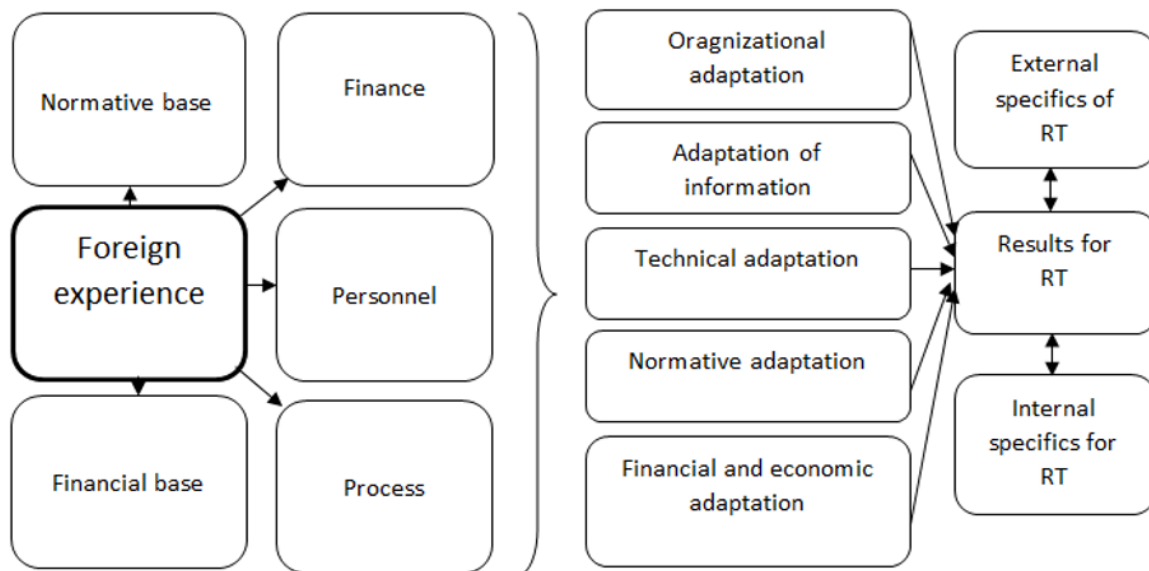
Normative base

Finance

Foreign experience

Personnel

Financial base

Process

Oragnizational adaptation

Adaptation of information

Technical adaptation

Normative adaptation

Financial and economic adaptation

External specifics of RT

Results for RT

Internal specifics for RT